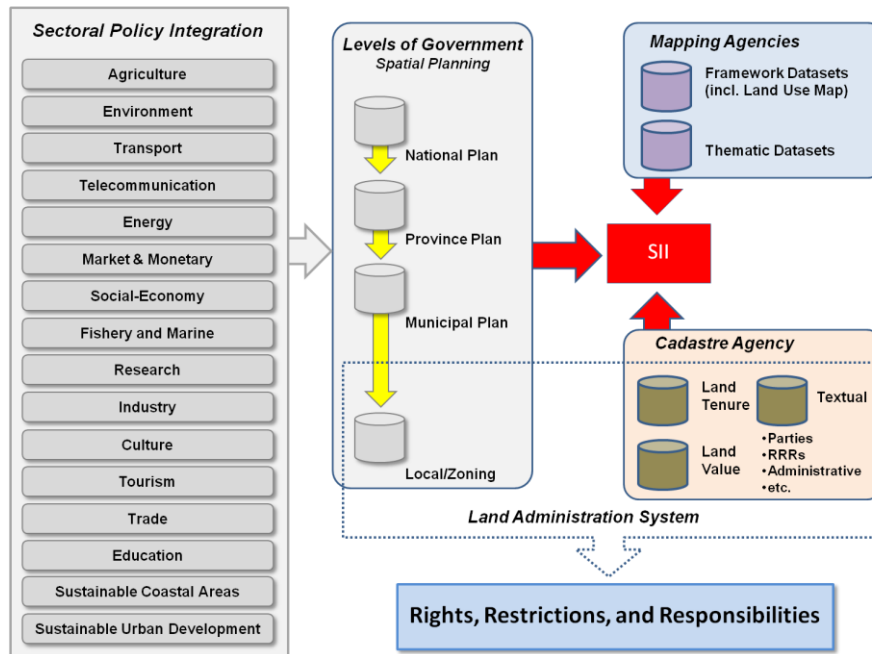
Sectoral Policy Integration

Agriculture

Environment

Transport

Telecommunication

Energy

Market & Monetary

Social-Economy

Fishery and Marine

Research

Industry

Culture

Tourism

Trade

Education

Sustainable Coastal Areas

Sustainable Urban Development

Levels of Government
Spatial Planning

National Plan

Province Plan

Municipal Plan

Local/Zoning

Mapping Agencies

Framework Datasets (incl. Land Use Map)

Thematic Datasets

SII

Cadastre Agency

Land Tenure

Textual

Land Value

•Parties
•RRRs
•Administrative
•etc.

Land Administration System

Rights, Restrictions, and Responsibilities